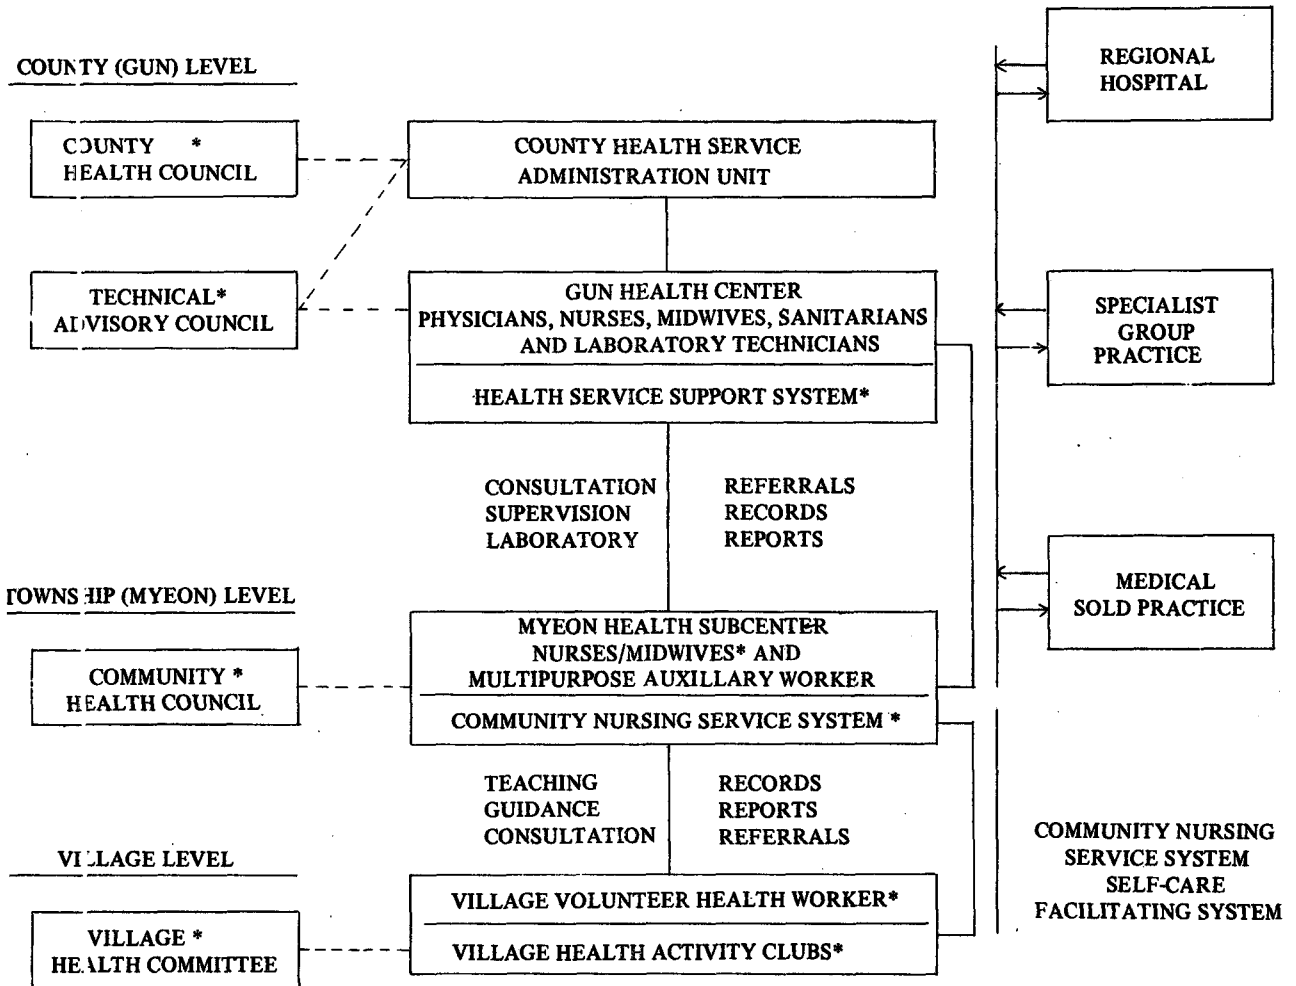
COUNTY (GUN) LEVEL

COUNTY * HEALTH COUNCIL

COUNTY HEALTH SERVICE ADMINISTRATION UNIT

REGIONAL HOSPITAL

TECHNICAL* ADVISORY COUNCIL

GUN HEALTH CENTER
PHYSICIANS, NURSES, MIDWIVES, SANITARIANS AND LABORATORY TECHNICIANS

HEALTH SERVICE SUPPORT SYSTEM*

SPECIALIST GROUP PRACTICE

CONSULTATION
SUPERVISION
LABORATORY

REFERRALS
RECORDS
REPORTS

MEDICAL SOLD PRACTICE

TOWNSHIP (MYEON) LEVEL

COMMUNITY * HEALTH COUNCIL

MYEON HEALTH SUBCENTER
NURSES/MIDWIVES* AND MULTIPURPOSE AUXILLARY WORKER

COMMUNITY NURSING SERVICE SYSTEM *

TEACHING
GUIDANCE
CONSULTATION

RECORDS
REPORTS
REFERRALS

COMMUNITY NURSING SERVICE SYSTEM SELF-CARE FACILITATING SYSTEM

VILLAGE LEVEL

VILLAGE * HEALTH COMMITTEE

VILLAGE VOLUNTEER HEALTH WORKER*

VILLAGE HEALTH ACTIVITY CLUBS*